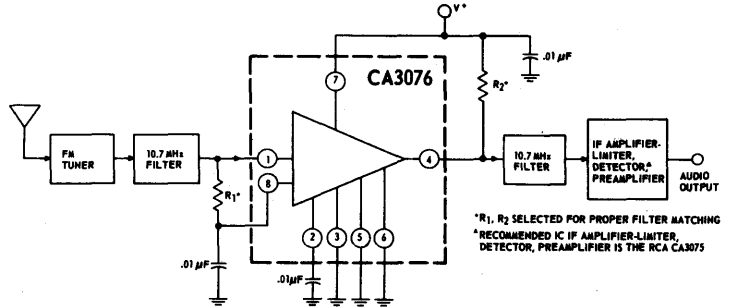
V+

.01 μF

CA3076

7

R2*

FM TUNER

10.7 MHz FILTER

1

8

4

10.7 MHz FILTER

IF AMPLIFIER-LIMITER, DETECTOR,* PREAMPLIFIER

AUDIO OUTPUT

R1*

2

3

5

6

.01 μF

.01μF

*R1, R2 SELECTED FOR PROPER FILTER MATCHING

*RECOMMENDED IC IF AMPLIFIER-LIMITER, DETECTOR, PREAMPLIFIER IS THE RCA CA3075